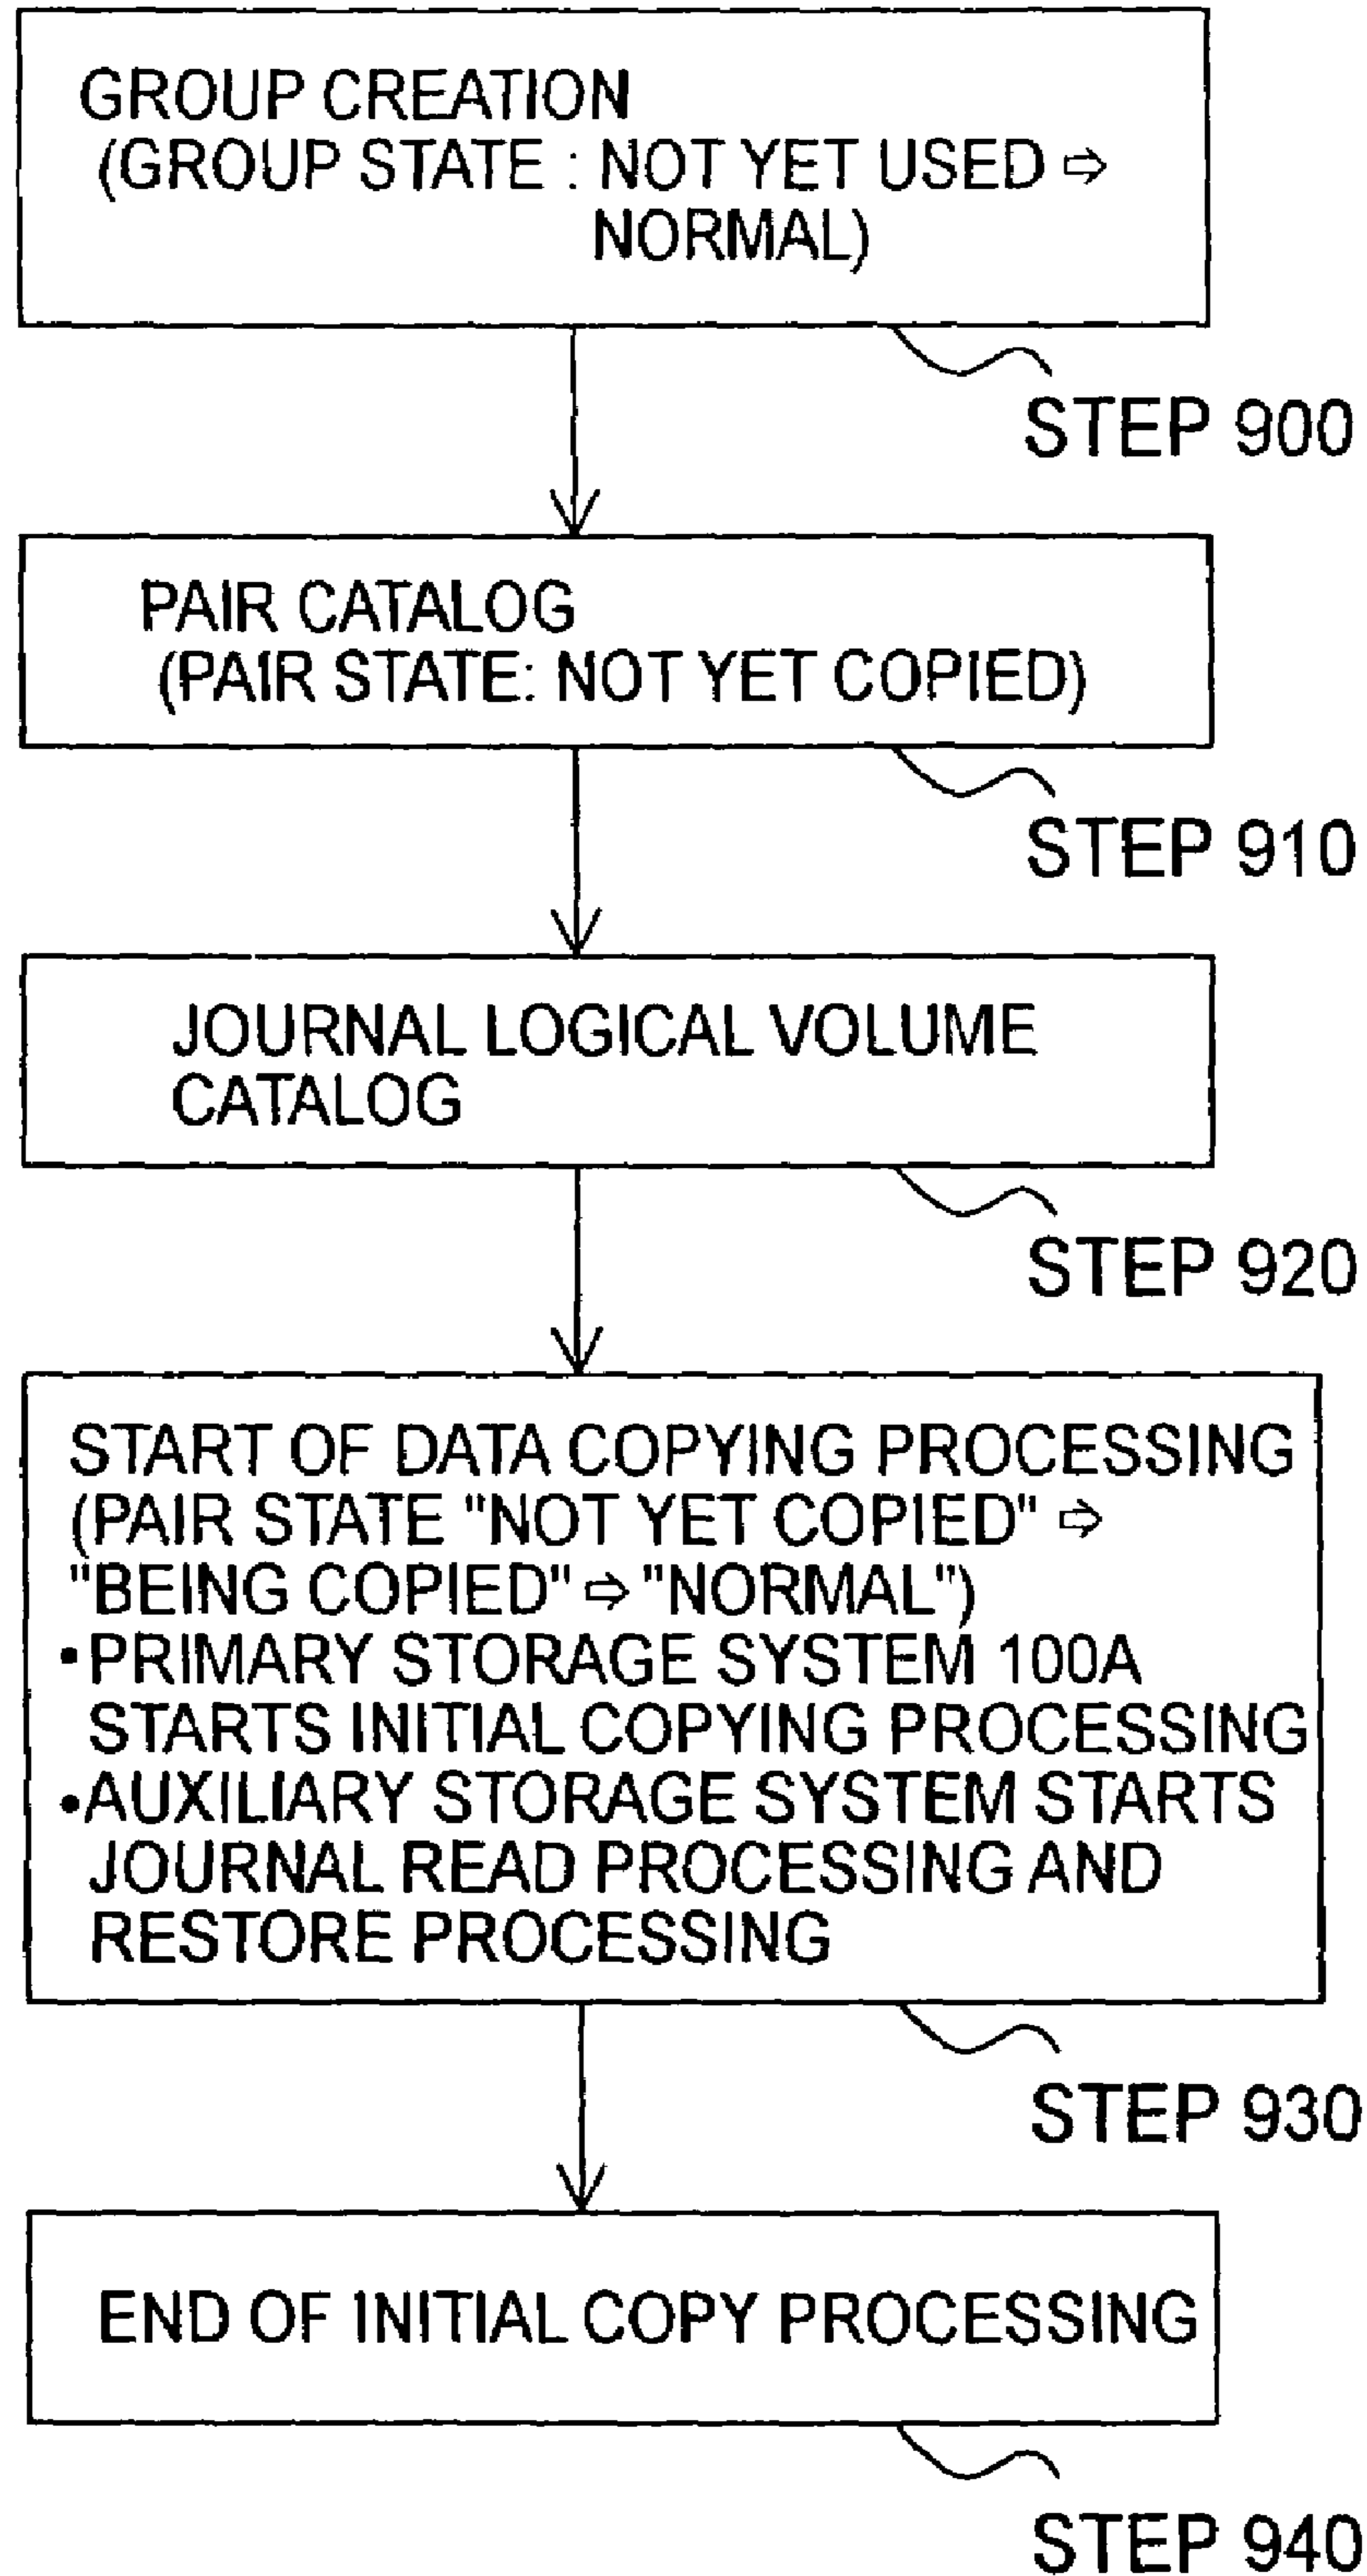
GROUP CREATION
(GROUP STATE : NOT YET USED ⇨ NORMAL)

STEP 900

PAIR CATALOG
(PAIR STATE: NOT YET COPIED)

STEP 910

JOURNAL LOGICAL VOLUME CATALOG

STEP 920

START OF DATA COPYING PROCESSING
(PAIR STATE "NOT YET COPIED" ⇨ "BEING COPIED" ⇨ "NORMAL")
•PRIMARY STORAGE SYSTEM 100A STARTS INITIAL COPYING PROCESSING
•AUXILIARY STORAGE SYSTEM STARTS JOURNAL READ PROCESSING AND RESTORE PROCESSING

STEP 930

END OF INITIAL COPY PROCESSING

STEP 940